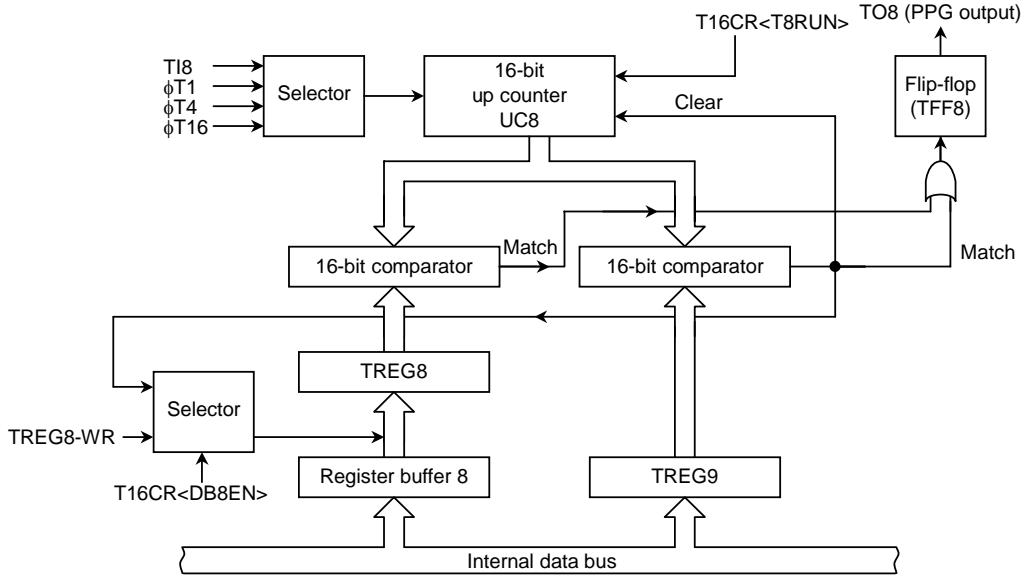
T16CR<T8RUN>

TO8 (PPG output)

TI8
$\phi$T1
$\phi$T4
$\phi$T16

Selector

16-bit up counter UC8

Clear

Flip-flop (TFF8)

Match

16-bit comparator

16-bit comparator

Match

TREG8

Selector

TREG8-WR

T16CR<DB8EN>

Register buffer 8

TREG9

Internal data bus